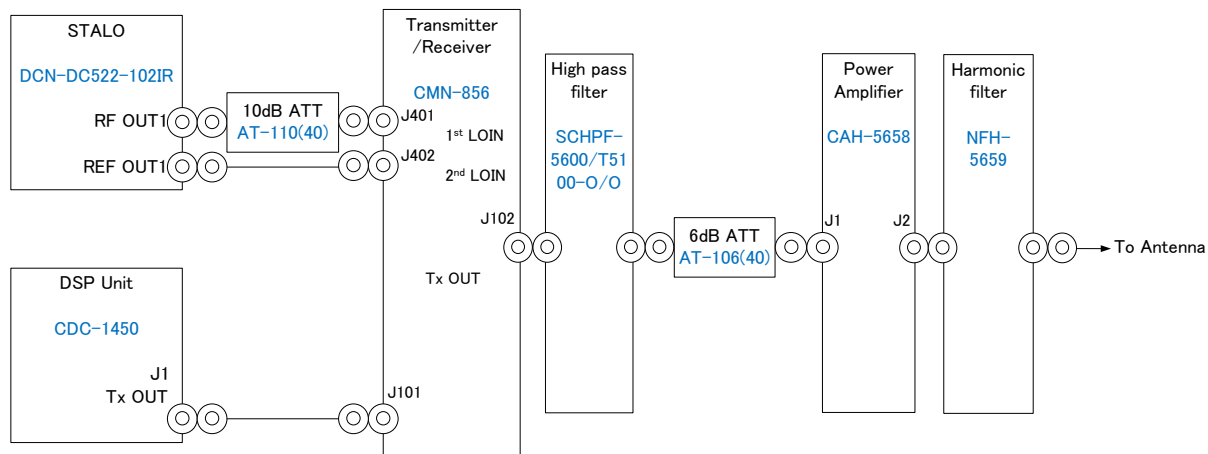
STALO

DCN-DC522-102IR

RF OUT1

REF OUT1

10dB ATT
AT-110(40)

Transmitter /Receiver

CMN-856

J401
$1^{st}$ LOIN

J402
$2^{nd}$ LOIN

J102

Tx OUT

J101

High pass filter

SCHPF-5600/T5100-O/O

6dB ATT
AT-106(40)

Power Amplifier

CAH-5658

J1

J2

Harmonic filter

NFH-5659

To Antenna

DSP Unit

CDC-1450

J1
Tx OUT